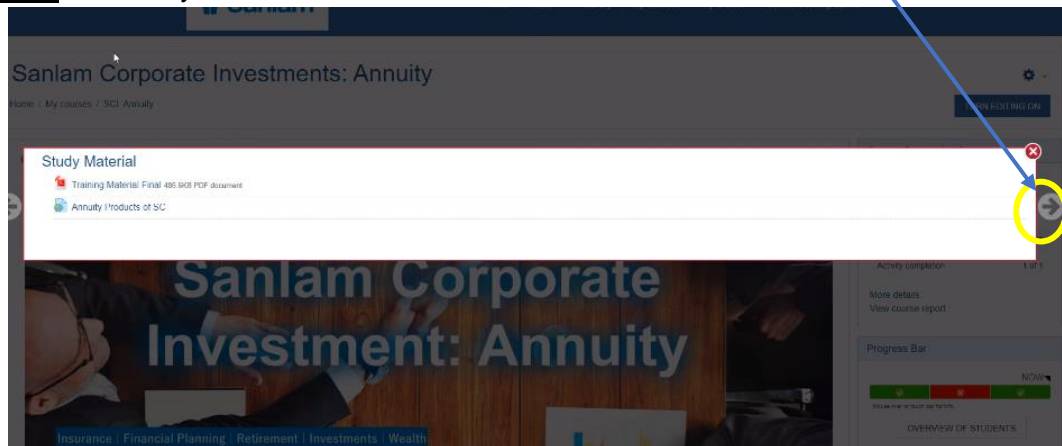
Sanlam

Sanlam Corporate Investments: Annuity

Home / My courses / SCI: Annuity

TURN EDITING ON

Study Material

Training Material Final 486.9KB PDF document

Annuity Products of SC

Sanlam Corporate Investment: Annuity

Activity completion 1 of 1

More details
View course report

Progress Bar

NOW

OVERVIEW OF STUDENTS

Insurance | Financial Planning | Retirement | Investments | Wealth